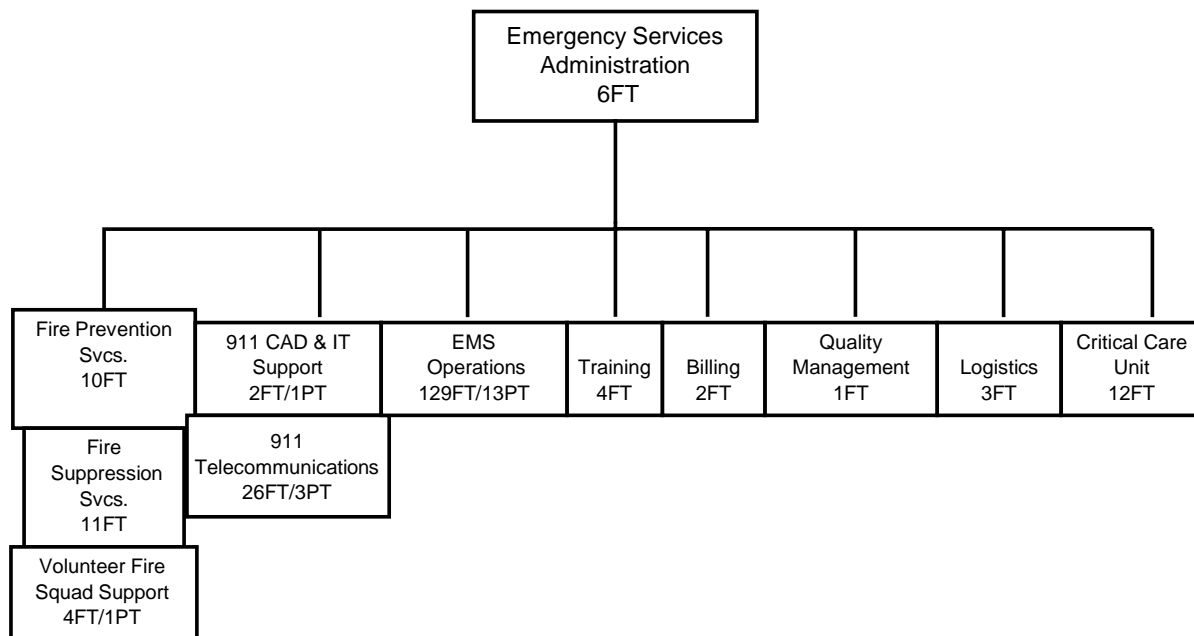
Emergency Services Administration
6FT

Fire Prevention Svcs.
10FT

Fire Suppression Svcs.
11FT

Volunteer Fire Squad Support
4FT/1PT

911 CAD & IT Support
2FT/1PT

911 Telecommunications
26FT/3PT

EMS Operations
129FT/13PT

Training
4FT

Billing
2FT

Quality Management
1FT

Logistics
3FT

Critical Care Unit
12FT